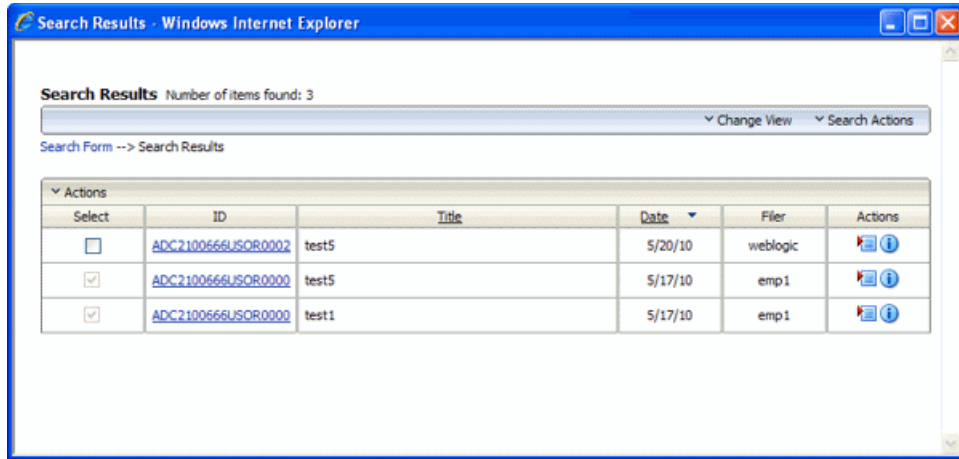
Search Results - Windows Internet Explorer

Search Results Number of items found: 3

Change View Search Actions

Search Form --> Search Results

Actions

| Select | ID | Title | Date | Filer | Actions |
|---|---|---|---|---|---|
| | ADC2100666USOR0002 | test5 | 5/20/10 | weblogic | |
| | ADC2100666USOR0000 | test5 | 5/17/10 | emp1 | |
| | ADC2100666USOR0000 | test1 | 5/17/10 | emp1 | |